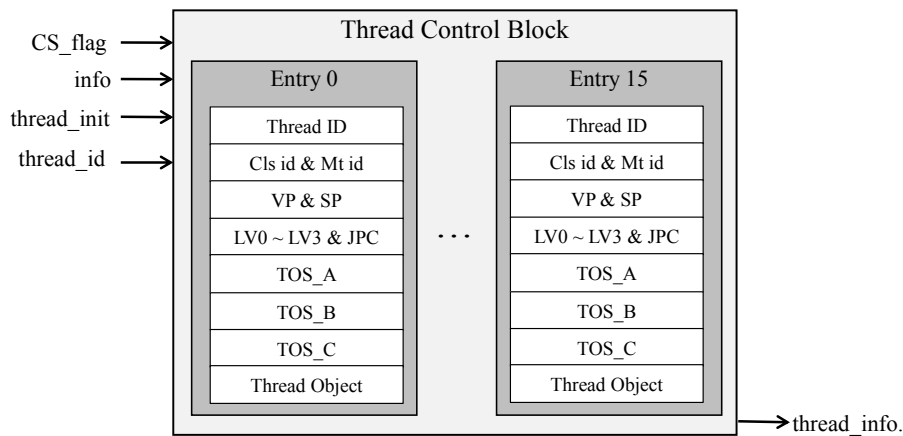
CS_flag
info
thread_init
thread_id

Thread Control Block

Entry 0

Thread ID
Cls id & Mt id
VP & SP
LV0 ~ LV3 & JPC
TOS_A
TOS_B
TOS_C
Thread Object

. . .

Entry 15

Thread ID
Cls id & Mt id
VP & SP
LV0 ~ LV3 & JPC
TOS_A
TOS_B
TOS_C
Thread Object

thread_info.